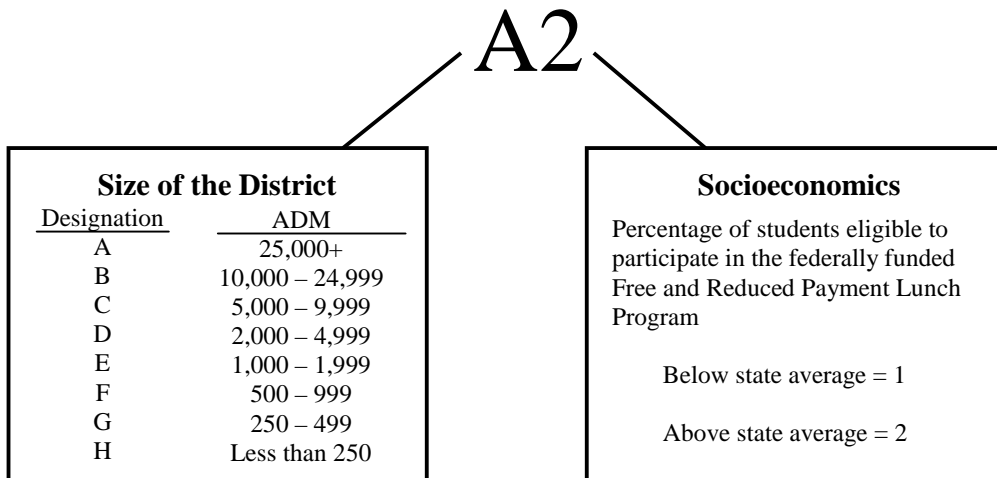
A2

Size of the District

| Designation | ADM |
|---|---|
| A | 25,000+ |
| B | 10,000 – 24,999 |
| C | 5,000 – 9,999 |
| D | 2,000 – 4,999 |
| E | 1,000 – 1,999 |
| F | 500 – 999 |
| G | 250 – 499 |
| H | Less than 250 |

Socioeconomics

Percentage of students eligible to participate in the federally funded Free and Reduced Payment Lunch Program

Below state average = 1

Above state average = 2